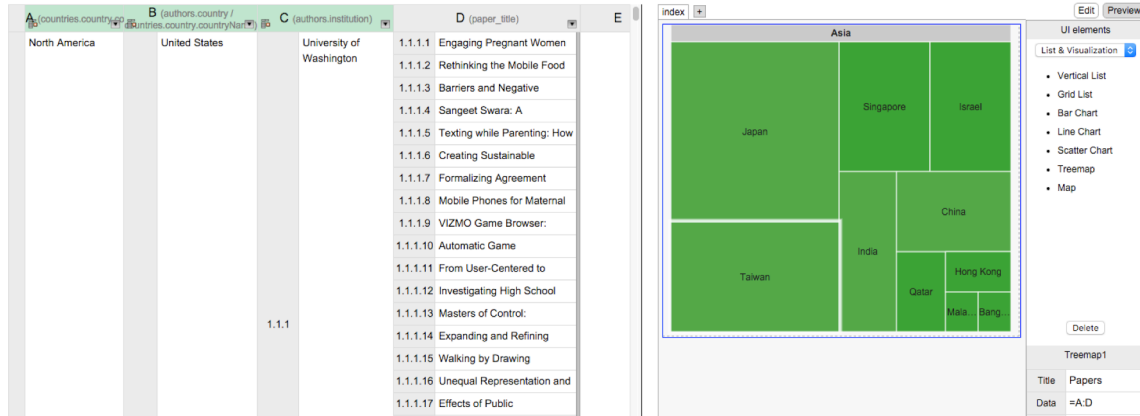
A (countries.country.co B (authors.country / countries.country.countryNar C (authors.institution) D (paper_title) E

| | | | | | |
|---|---|---|---|---|---|
| North America | United States | University of Washington | | 1.1.1.1 | Engaging Pregnant Women |
| | | | | 1.1.1.2 | Rethinking the Mobile Food |
| | | | | 1.1.1.3 | Barriers and Negative |
| | | | | 1.1.1.4 | Sangeet Swara: A |
| | | | | 1.1.1.5 | Texting while Parenting: How |
| | | | | 1.1.1.6 | Creating Sustainable |
| | | | | 1.1.1.7 | Formalizing Agreement |
| | | | | 1.1.1.8 | Mobile Phones for Maternal |
| | | | | 1.1.1.9 | VIZMO Game Browser: |
| | | | | 1.1.1.10 | Automatic Game |
| | | | | 1.1.1.11 | From User-Centered to |
| | | | | 1.1.1.12 | Investigating High School |
| | | | 1.1.1 | 1.1.1.13 | Masters of Control: |
| | | | | 1.1.1.14 | Expanding and Refining |
| | | | | 1.1.1.15 | Walking by Drawing |
| | | | | 1.1.1.16 | Unequal Representation and |
| | | | | 1.1.1.17 | Effects of Public |

index +

Asia

Japan

Singapore

Israel

China

India

Taiwan

Hong Kong

Qatar

Mala... Bang...

Edit Preview

UI elements

List & Visualization

• Vertical List
• Grid List
• Bar Chart
• Line Chart
• Scatter Chart
• Treemap
• Map

Delete

Treemap1

Title Papers

Data =A:D